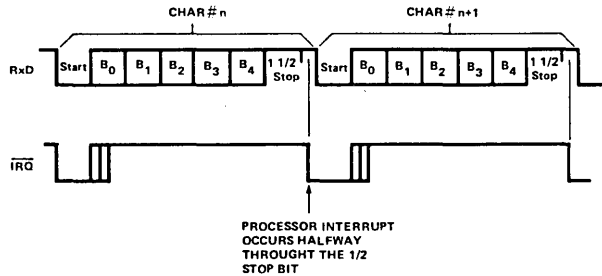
CHAR # n

CHAR # n+1

RxD

Start $B_0$ $B_1$ $B_2$ $B_3$ $B_4$ 1 1/2 Stop

Start $B_0$ $B_1$ $B_2$ $B_3$ $B_4$ 1 1/2 Stop

$\overline{IRQ}$

PROCESSOR INTERRUPT OCCURS HALFWAY THROUGHT THE 1/2 STOP BIT